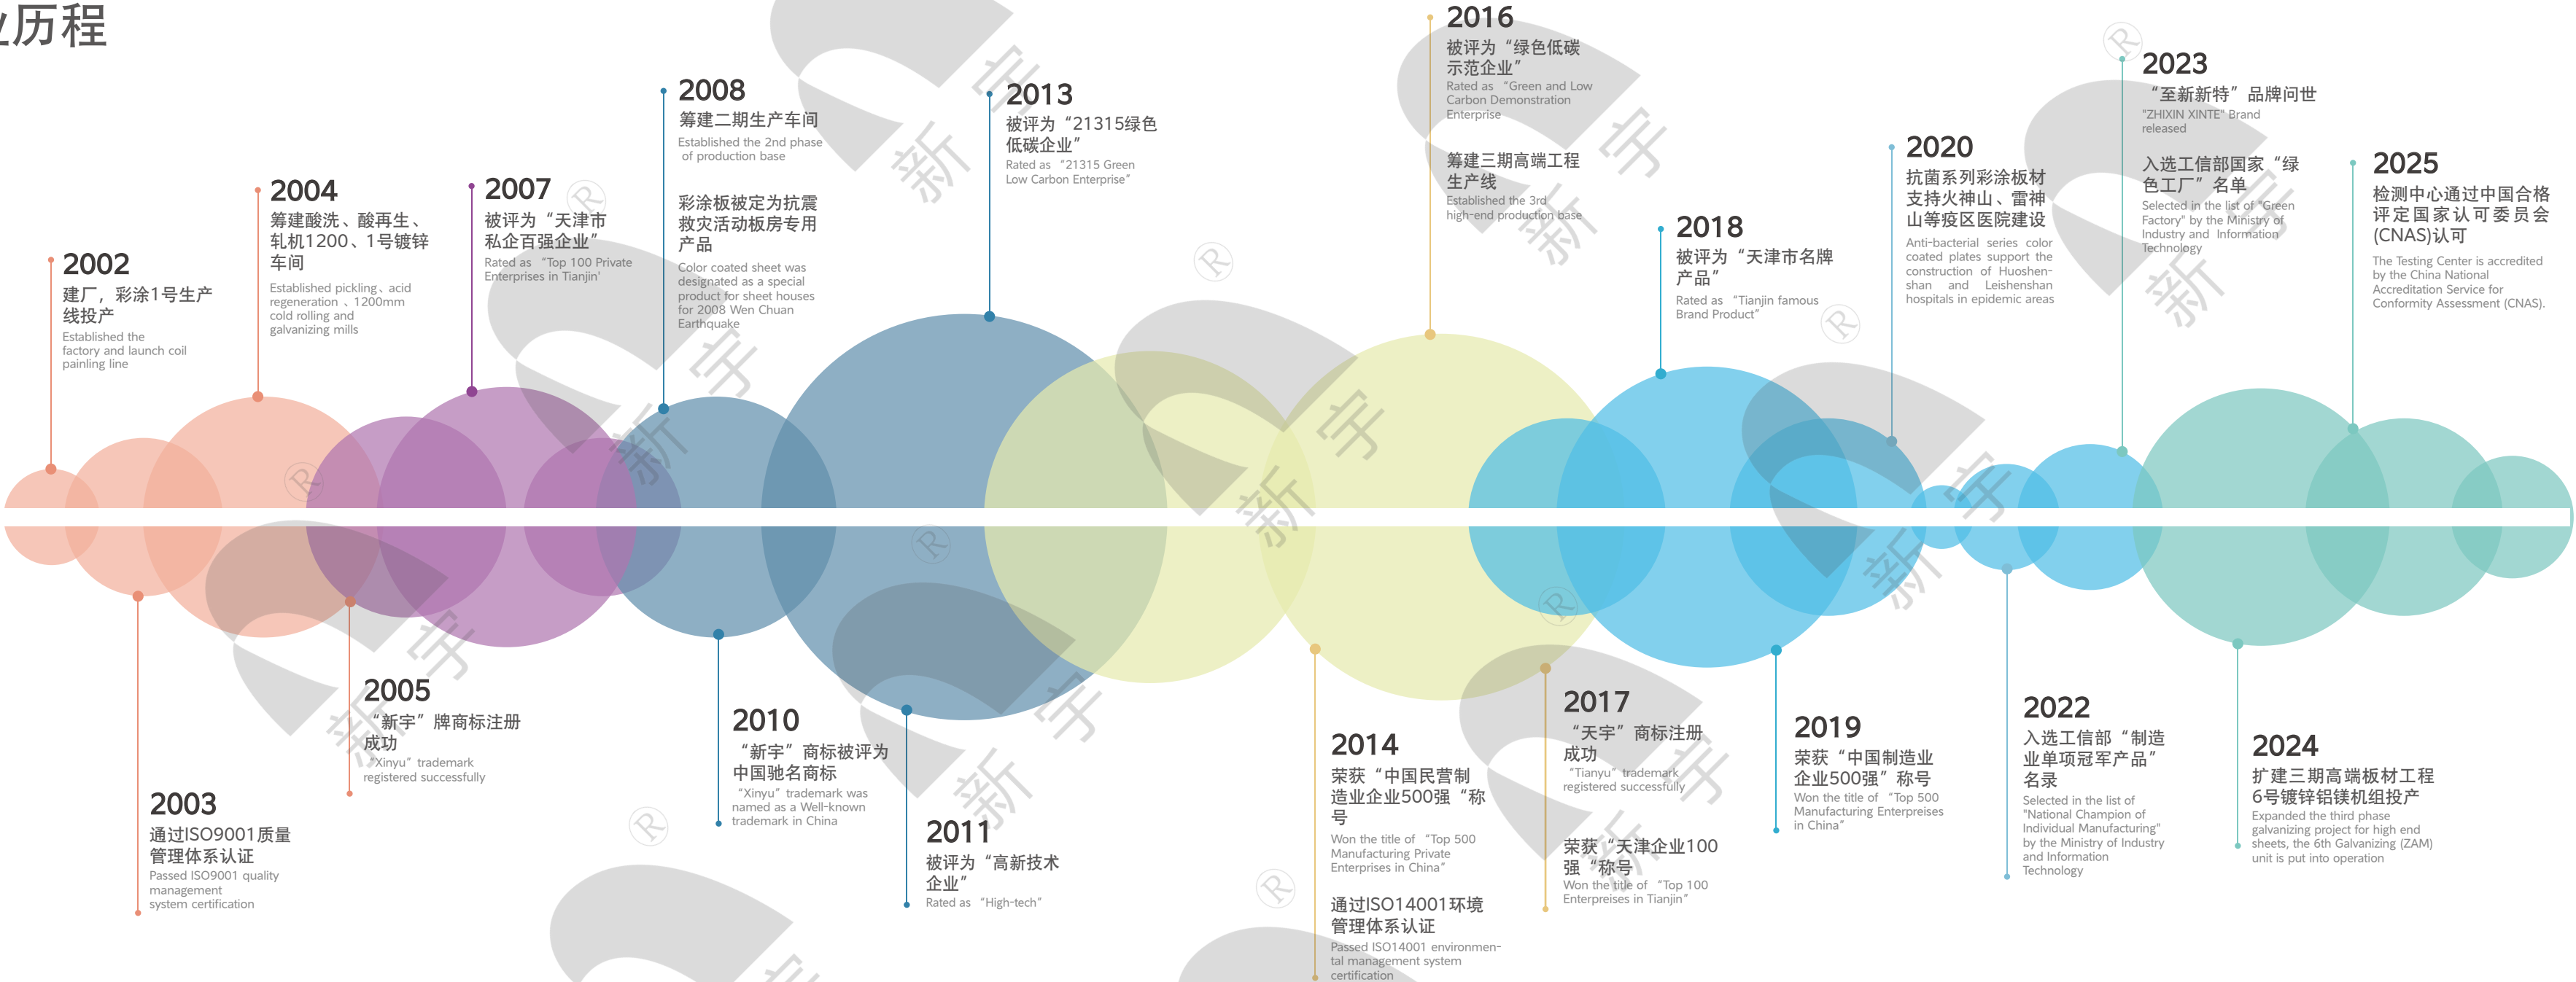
业历程

2002
建厂，彩涂1号生产线投产
Established the factory and launch coil painling line

2004
筹建酸洗、酸再生、轧机1200、1号镀锌车间
Established pickling、acid regeneration 、1200mm cold rolling and galvanizing mills

2007
被评为“天津市私企百强企业”
Rated as "Top 100 Private Enterprises in Tianjin'

2008
筹建二期生产车间
Established the 2nd phase of production base

彩涂板被定为抗震救灾活动板房专用产品
Color coated sheet was designated as a special product for sheet houses for 2008 Wen Chuan Earthquake

2013
被评为“21315绿色低碳企业”
Rated as "21315 Green Low Carbon Enterprise"

2016
被评为“绿色低碳示范企业”
Rated as "Green and Low Carbon Demonstration Enterprise

筹建三期高端工程生产线
Established the 3rd high-end production base

2018
被评为“天津市名牌产品”
Rated as "Tianjin famous Brand Product"

2020
抗菌系列彩涂板材支持火神山、雷神山等疫区医院建设
Anti-bacterial series color coated plates support the construction of Huoshen-shan and Leishenshan hospitals in epidemic areas

2023
“至新新特”品牌问世
"ZHIXIN XINTE" Brand released

入选工信部国家“绿色工厂”名单
Selected in the list of "Green Factory" by the Ministry of Industry and Information Technology

2025
检测中心通过中国合格评定国家认可委员会(CNAS)认可
The Testing Center is accredited by the China National Accreditation Service for Conformity Assessment (CNAS).

2003
通过ISO9001质量管理体系认证
Passed ISO9001 quality management system certification

2005
“新宇”牌商标注册成功
"Xinyu" trademark registered successfully

2010
“新宇”商标被评为中国驰名商标
"Xinyu" trademark was named as a Well-known trademark in China

2011
被评为“高新技术企业”
Rated as "High-tech"

2014
荣获“中国民营制造业企业500强“称号
Won the title of "Top 500 Manufacturing Private Enterprises in China"

通过ISO14001环境管理体系认证
Passed ISO14001 environmental management system certification

2017
“天宇”商标注册成功
"Tianyu" trademark registered successfully

荣获“天津企业100强“称号
Won the title of "Top 100 Enterprises in Tianjin"

2019
荣获“中国制造业企业500强”称号
Won the title of "Top 500 Manufacturing Enterprises in China"

2022
入选工信部“制造业单项冠军产品”名录
Selected in the list of "National Champion of Individual Manufacturing" by the Ministry of Industry and Information Technology

2024
扩建三期高端板材工程6号镀锌铝镁机组投产
Expanded the third phase galvanizing project for high end sheets, the 6th Galvanizing (ZAM) unit is put into operation